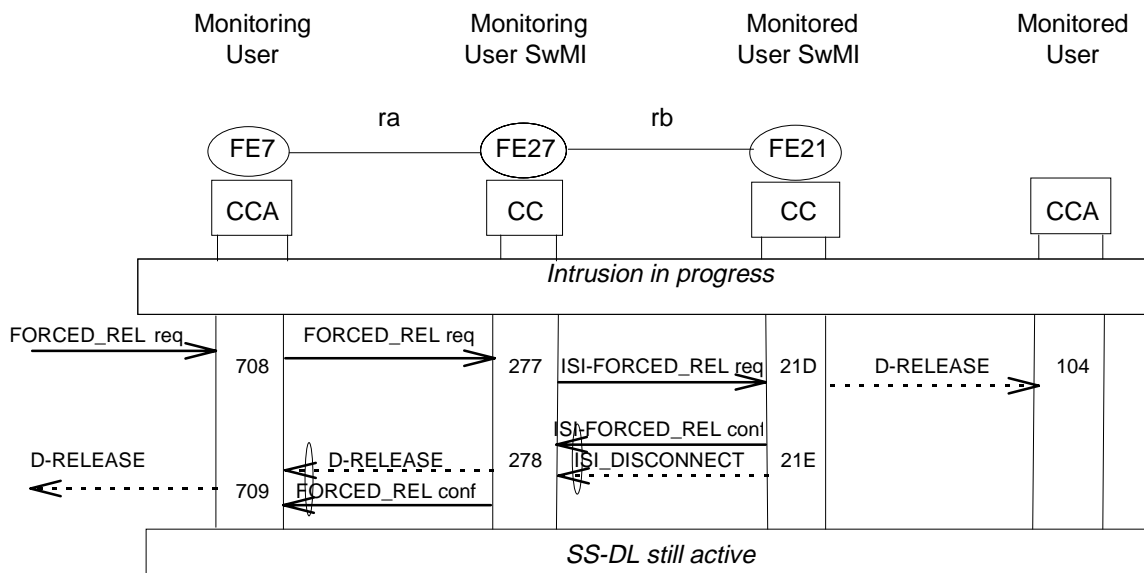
Monitoring User

Monitoring User SwMI

Monitored User SwMI

Monitored User

ra

rb

FE7

FE27

FE21

CCA

CC

CC

CCA

Intrusion in progress

FORCED_REL req

708

FORCED_REL req

277

ISI-FORCED_REL req

21D

D-RELEASE

104

ISI-FORCED_REL conf

D-RELEASE

D-RELEASE

278

ISI_DISCONNECT

21E

709

FORCED_REL conf

SS-DL still active